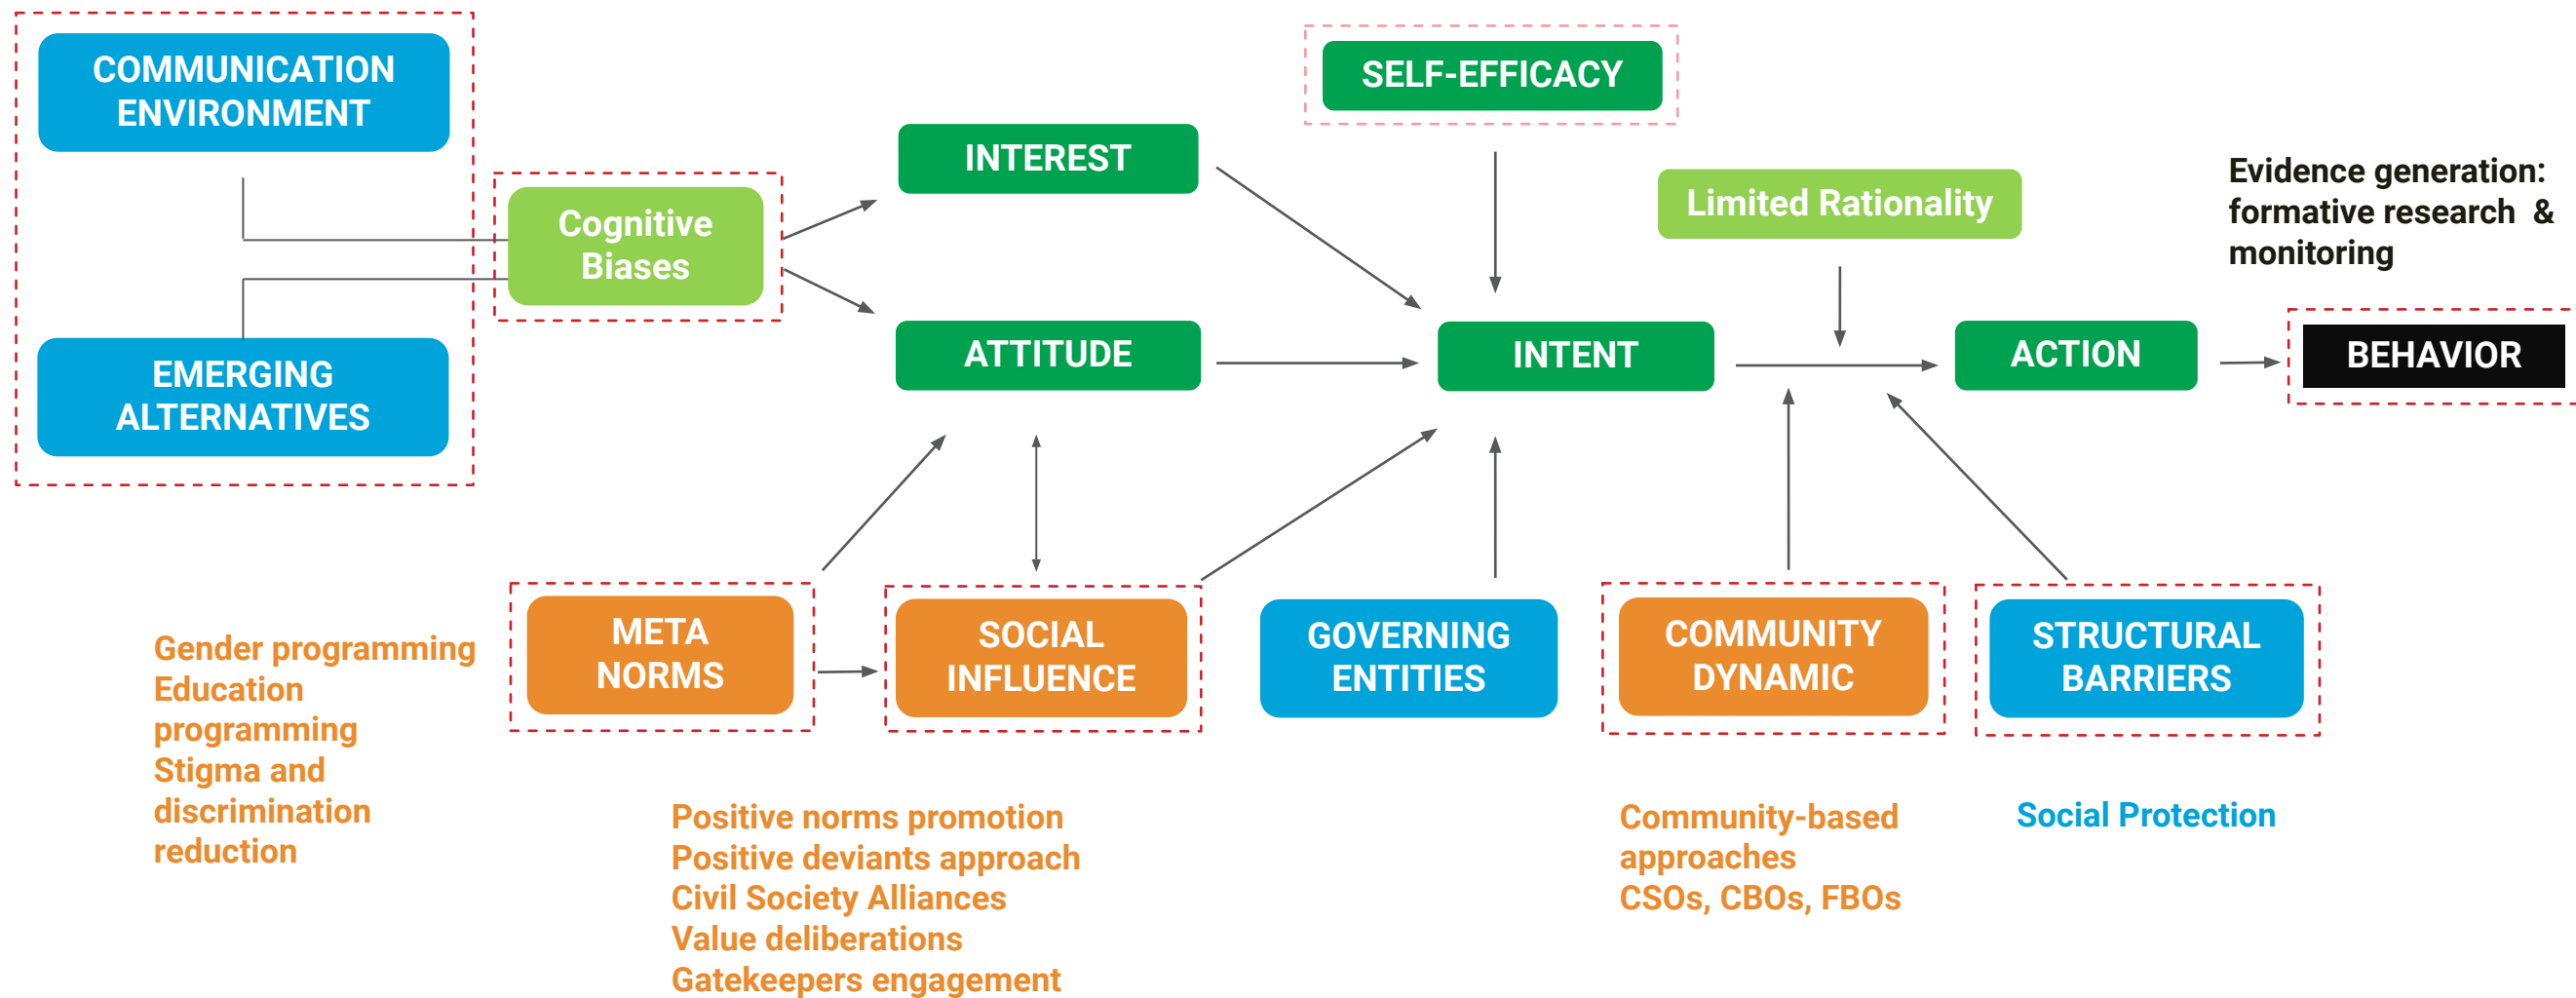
COMMUNICATION ENVIRONMENT

EMERGING ALTERNATIVES

Cognitive Biases

INTEREST

ATTITUDE

SELF-EFFICACY

INTENT

Limited Rationality

ACTION

Evidence generation: formative research & monitoring

BEHAVIOR

Gender programming
Education programming
Stigma and discrimination reduction

META NORMS

SOCIAL INFLUENCE

GOVERNING ENTITIES

COMMUNITY DYNAMIC

STRUCTURAL BARRIERS

Positive norms promotion
Positive deviants approach
Civil Society Alliances
Value deliberations
Gatekeepers engagement

Community-based approaches
CSOs, CBOs, FBOs

Social Protection